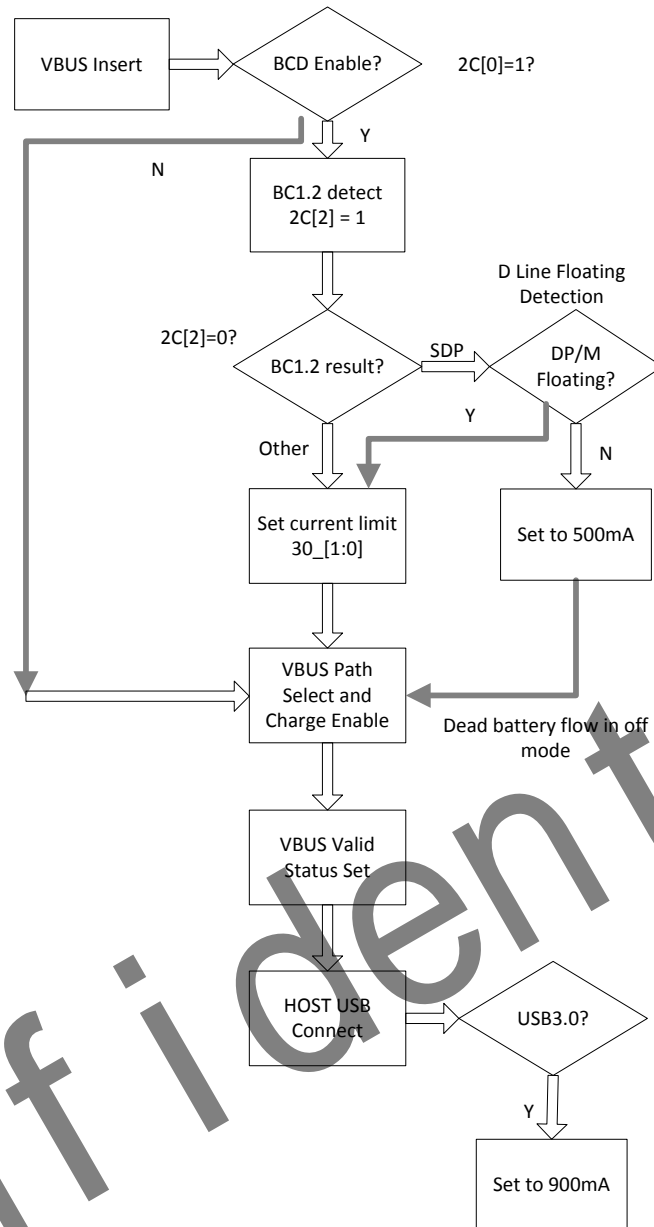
VBUS Insert

BCD Enable?

2C[0]=1?

Y

N

BC1.2 detect
2C[2] = 1

D Line Floating Detection

2C[2]=0?

BC1.2 result?

SDP

DP/M Floating?

Y

Other

N

Set current limit
30_[1:0]

Set to 500mA

VBUS Path Select and Charge Enable

Dead battery flow in off mode

VBUS Valid Status Set

HOST USB Connect

USB3.0?

Y

Set to 900mA

Confident